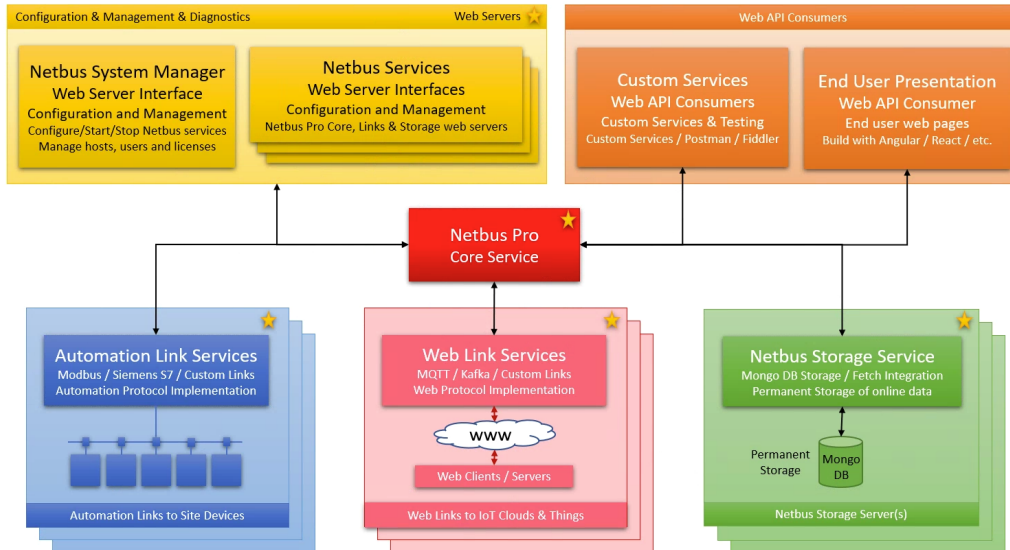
Configuration & Management & Diagnostics

Web Servers

Netbus System Manager
Web Server Interface
Configuration and Management
Configure/Start/Stop Netbus services
Manage hosts, users and licenses

Netbus Services
Web Server Interfaces
Configuration and Management
Netbus Pro Core, Links & Storage web servers

Web API Consumers

Custom Services
Web API Consumers
Custom Services & Testing
Custom Services / Postman / Fiddler

End User Presentation
Web API Consumer
End user web pages
Build with Angular / React / etc.

Netbus Pro
Core Service

Automation Link Services
Modbus / Siemens S7 / Custom Links
Automation Protocol Implementation

Automation Links to Site Devices

Web Link Services
MQTT / Kafka / Custom Links
Web Protocol Implementation

WWW

Web Clients / Servers

Web Links to IoT Clouds & Things

Netbus Storage Service
Mongo DB Storage / Fetch Integration
Permanent Storage of online data

Permanent Storage

Mongo DB

Netbus Storage Server(s)